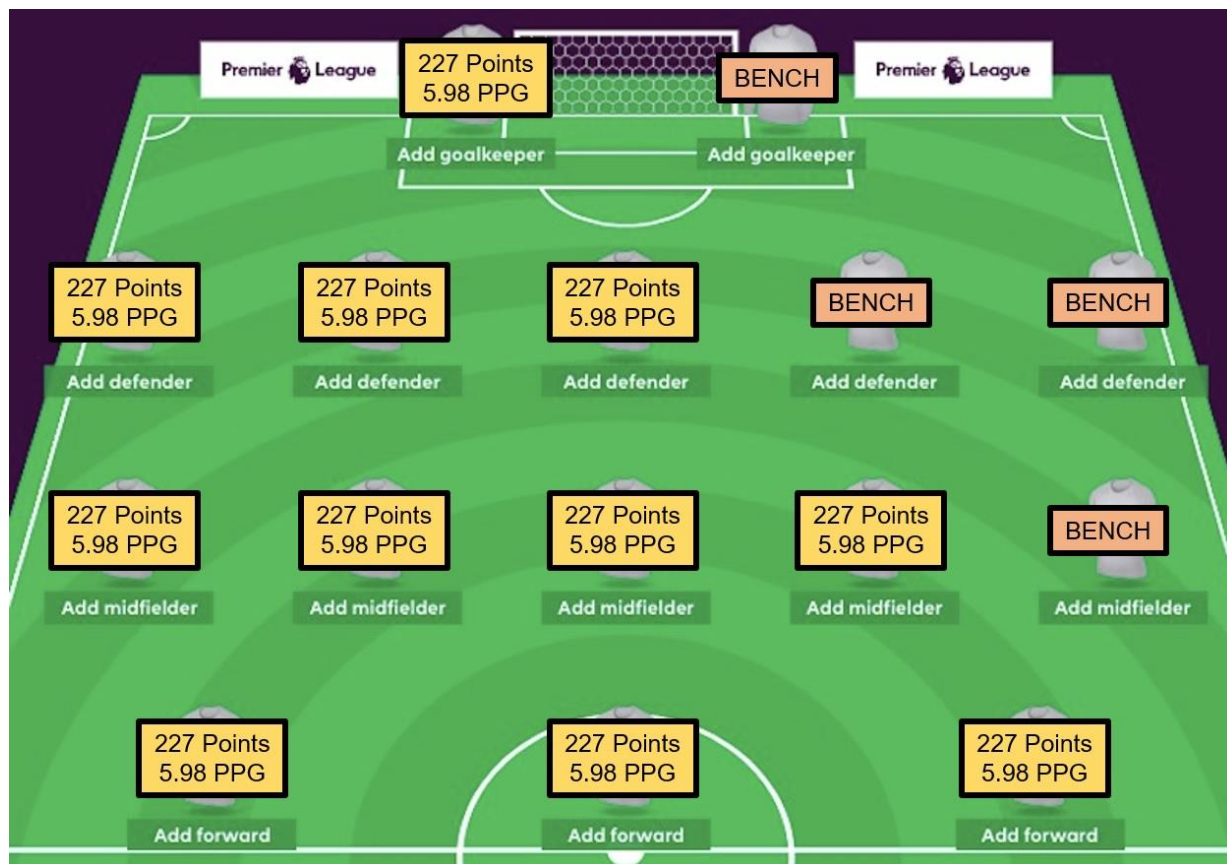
Premier League

227 Points
5.98 PPG

BENCH

Premier League

Add goalkeeper

Add goalkeeper

227 Points
5.98 PPG

227 Points
5.98 PPG

227 Points
5.98 PPG

BENCH

BENCH

Add defender

Add defender

Add defender

Add defender

Add defender

227 Points
5.98 PPG

227 Points
5.98 PPG

227 Points
5.98 PPG

227 Points
5.98 PPG

BENCH

Add midfielder

Add midfielder

Add midfielder

Add midfielder

Add midfielder

227 Points
5.98 PPG

227 Points
5.98 PPG

227 Points
5.98 PPG

Add forward

Add forward

Add forward